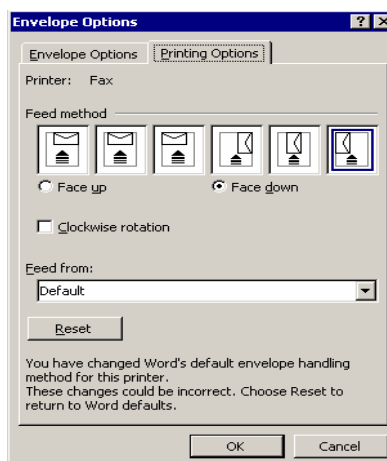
Envelope Options

?

Envelope Options

Printing Options

Printer: Fax

Feed method

Face up

Face down

Clockwise rotation

Feed from:

Default

Reset

You have changed Word's default envelope handling method for this printer.
These changes could be incorrect. Choose Reset to return to Word defaults.

OK

Cancel